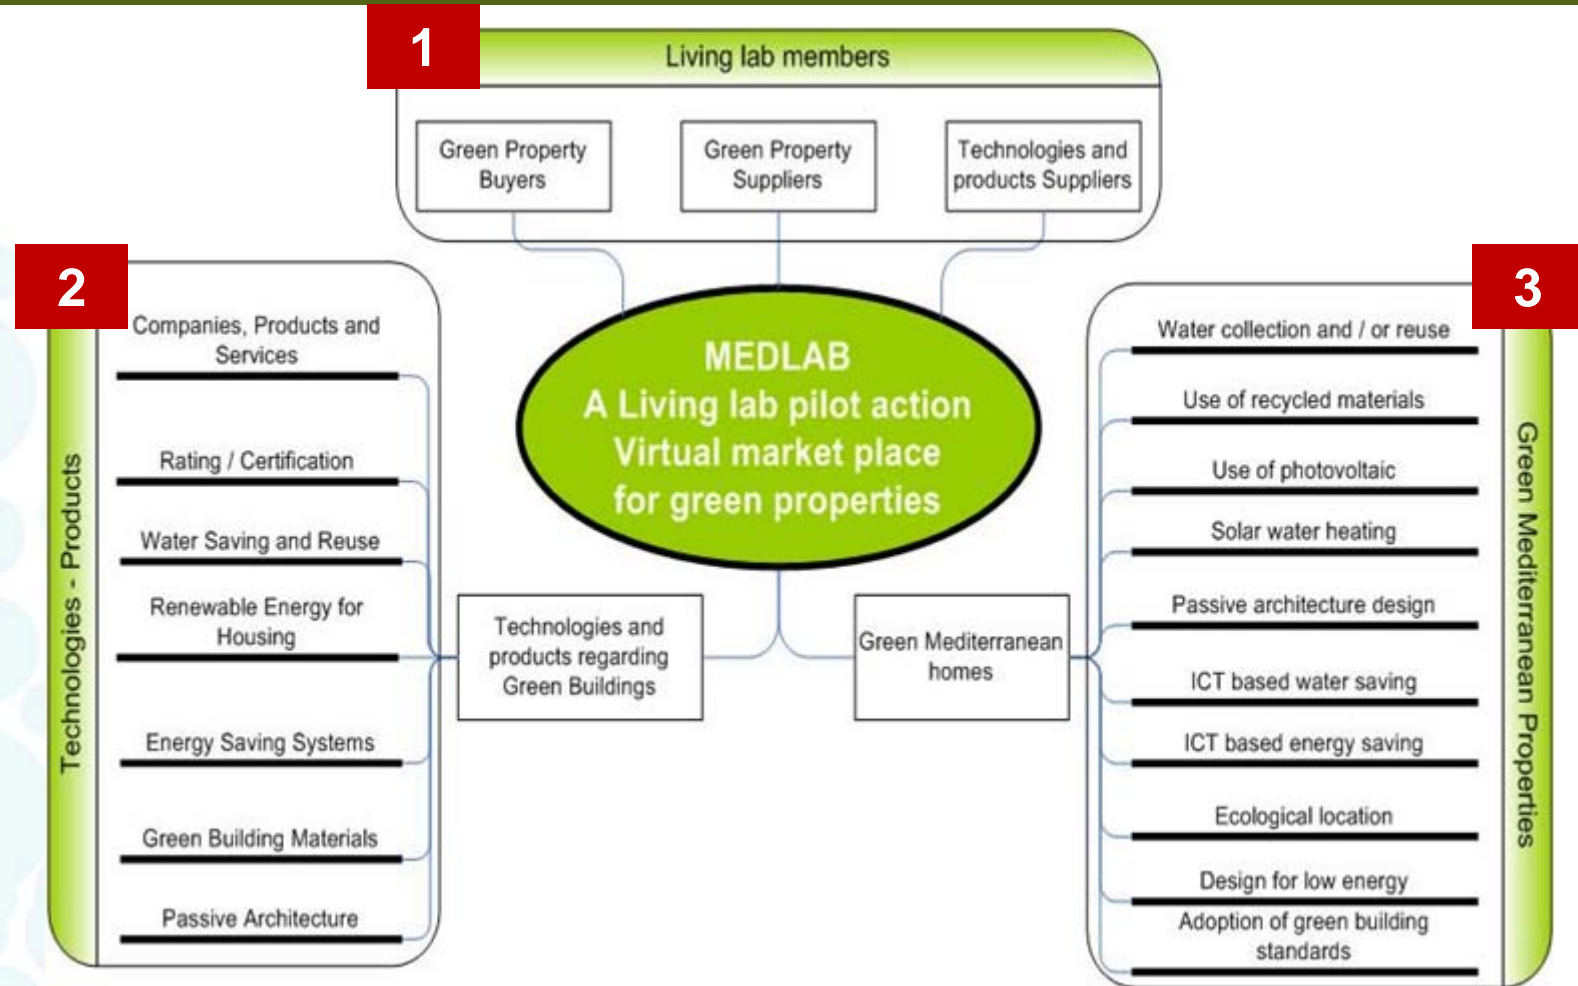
1

Living lab members

Green Property Buyers

Green Property Suppliers

Technologies and products Suppliers

2

Technologies - Products

Companies, Products and Services

Rating / Certification

Water Saving and Reuse

Renewable Energy for Housing

Energy Saving Systems

Green Building Materials

Passive Architecture

MEDLAB
A Living lab pilot action
Virtual market place
for green properties

Technologies and products regarding Green Buildings

Green Mediterranean homes

3

Green Mediterranean Properties

Water collection and / or reuse

Use of recycled materials

Use of photovoltaic

Solar water heating

Passive architecture design

ICT based water saving

ICT based energy saving

Ecological location

Design for low energy

Adoption of green building standards